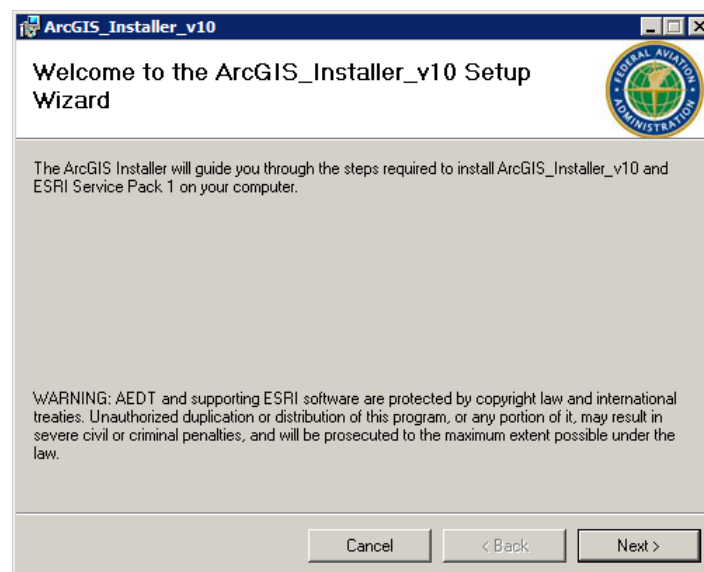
ArcGIS_Installer_v10

Welcome to the ArcGIS_Installer_v10 Setup Wizard

FEDERAL AVIATION ADMINISTRATION

The ArcGIS Installer will guide you through the steps required to install ArcGIS_Installer_v10 and ESRI Service Pack 1 on your computer.

WARNING: AEDT and supporting ESRI software are protected by copyright law and international treaties. Unauthorized duplication or distribution of this program, or any portion of it, may result in severe civil or criminal penalties, and will be prosecuted to the maximum extent possible under the law.

Cancel
< Back
Next >